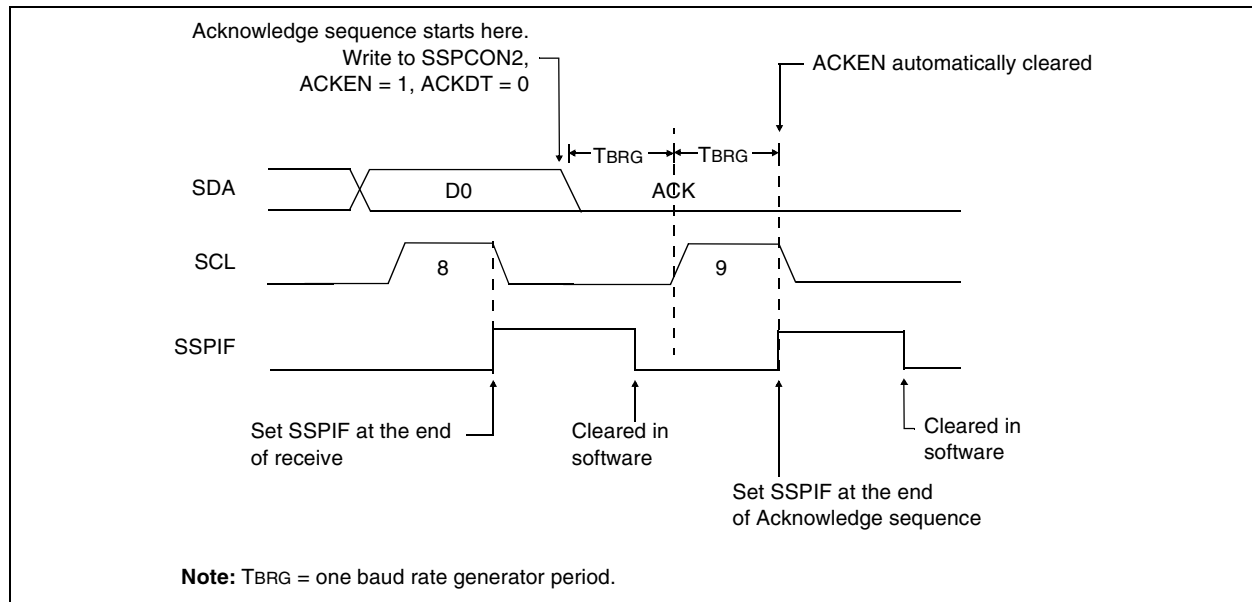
Acknowledge sequence starts here.
Write to SSPCON2,
ACKEN = 1, ACKDT = 0

ACKEN automatically cleared

TBRG

TBRG

SDA

D0

ACK

SCL

8

9

SSPIF

Set SSPIF at the end of receive

Cleared in software

Cleared in software

Set SSPIF at the end of Acknowledge sequence

**Note:** TBRG = one baud rate generator period.